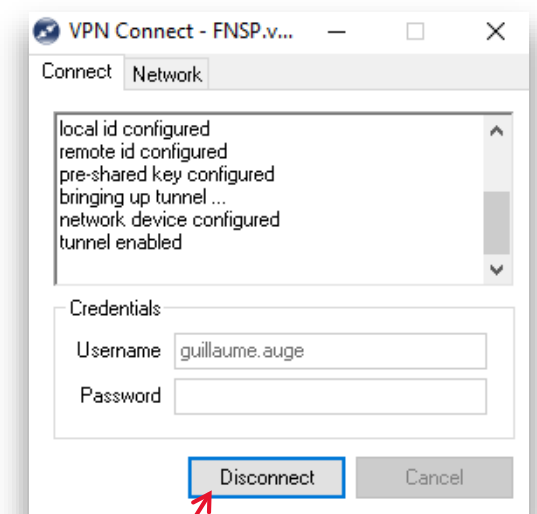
VPN Connect - FNSP.v...

Connect Network

local id configured
remote id configured
pre-shared key configured
bringing up tunnel ...
network device configured
tunnel enabled

Credentials

Username guillaume.auge

Password

Disconnect Cancel